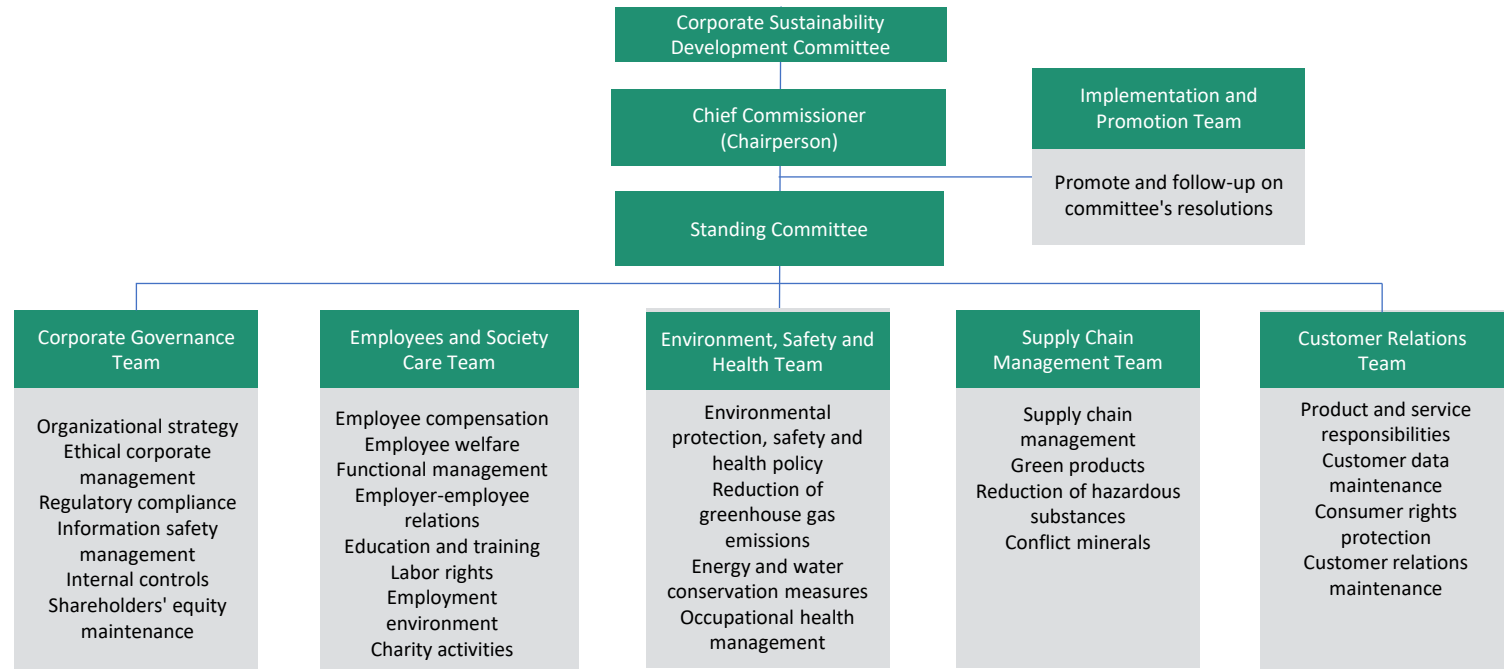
Corporate Sustainability Development Committee

Chief Commissioner (Chairperson)

Implementation and Promotion Team

Promote and follow-up on committee's resolutions

Standing Committee

Corporate Governance Team

Organizational strategy
Ethical corporate management
Regulatory compliance
Information safety management
Internal controls
Shareholders' equity maintenance

Employees and Society Care Team

Employee compensation
Employee welfare
Functional management
Employer-employee relations
Education and training
Labor rights
Employment environment
Charity activities

Environment, Safety and Health Team

Environmental protection, safety and health policy
Reduction of greenhouse gas emissions
Energy and water conservation measures
Occupational health management

Supply Chain Management Team

Supply chain management
Green products
Reduction of hazardous substances
Conflict minerals

Customer Relations Team

Product and service responsibilities
Customer data maintenance
Consumer rights protection
Customer relations maintenance